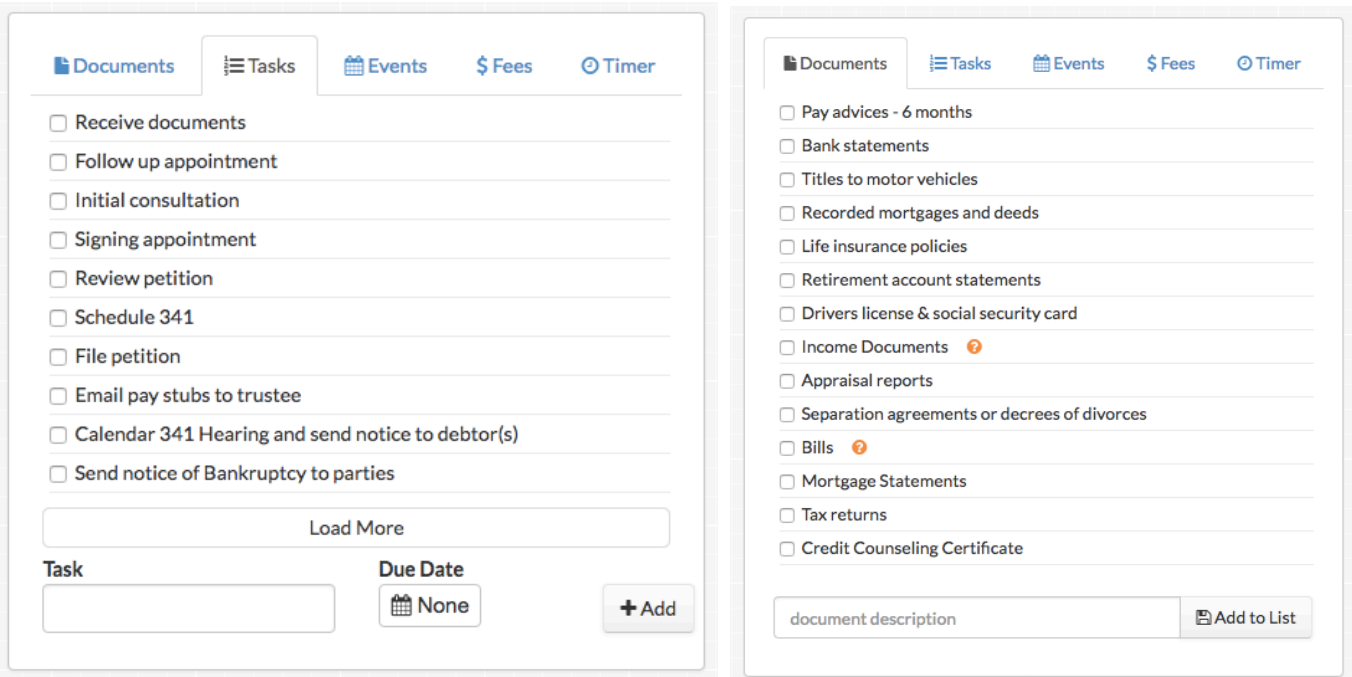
Documents Tasks Events $ Fees Timer

Receive documents
Follow up appointment
Initial consultation
Signing appointment
Review petition
Schedule 341
File petition
Email pay stubs to trustee
Calendar 341 Hearing and send notice to debtor(s)
Send notice of Bankruptcy to parties

Load More

Task

Due Date

None

+ Add

Documents Tasks Events $ Fees Timer

Pay advices - 6 months
Bank statements
Titles to motor vehicles
Recorded mortgages and deeds
Life insurance policies
Retirement account statements
Drivers license & social security card
Income Documents
Appraisal reports
Separation agreements or decrees of divorces
Bills
Mortgage Statements
Tax returns
Credit Counseling Certificate

document description

Add to List